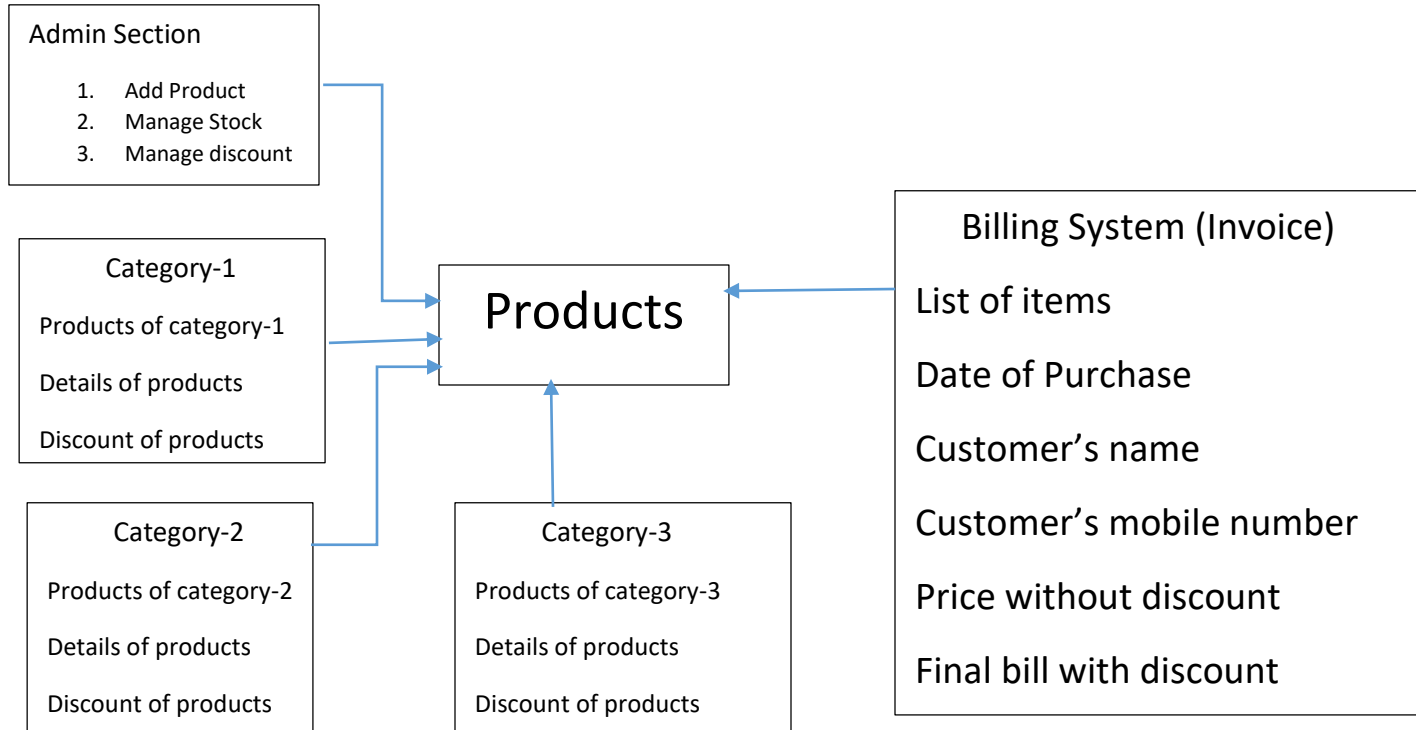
Admin Section

1. Add Product
2. Manage Stock
3. Manage discount

Category-1

Products of category-1

Details of products

Discount of products

Products

Billing System (Invoice)

List of items

Date of Purchase

Customer’s name

Customer’s mobile number

Price without discount

Final bill with discount

Category-2

Products of category-2

Details of products

Discount of products

Category-3

Products of category-3

Details of products

Discount of products